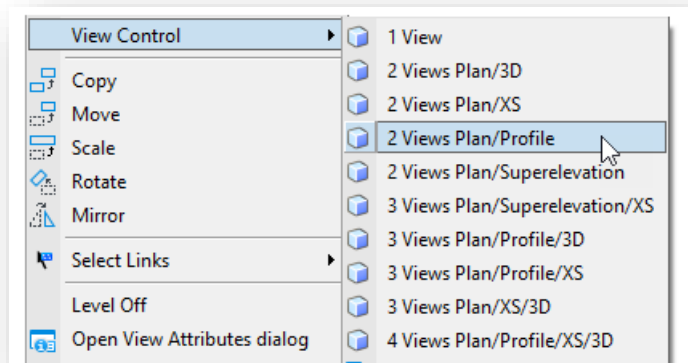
View Control
Copy
Move
Scale
Rotate
Mirror
Select Links
Level Off
Open View Attributes dialog

1 View
2 Views Plan/3D
2 Views Plan/XS
2 Views Plan/Profile
2 Views Plan/Superelevation
3 Views Plan/Superelevation/XS
3 Views Plan/Profile/3D
3 Views Plan/Profile/XS
3 Views Plan/XS/3D
4 Views Plan/Profile/XS/3D